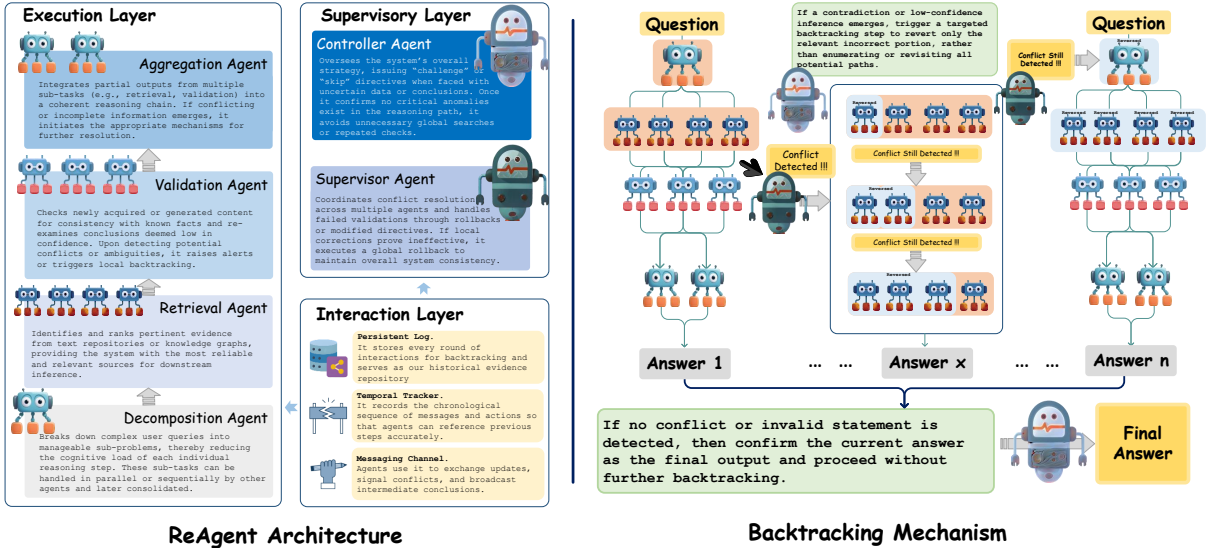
Execution Layer

Aggregation Agent

Integrates partial outputs from multiple sub-tasks (e.g., retrieval, validation) into a coherent reasoning chain. If conflicting or incomplete information emerges, it initiates the appropriate mechanisms for further resolution.

Validation Agent

Checks newly acquired or generated content for consistency with known facts and re-examines conclusions deemed low in confidence. Upon detecting potential conflicts or ambiguities, it raises alerts or triggers local backtracking.

Retrieval Agent

Identifies and ranks pertinent evidence from text repositories or knowledge graphs, providing the system with the most reliable and relevant sources for downstream inference.

Decomposition Agent

Breaks down complex user queries into manageable sub-problems, thereby reducing the cognitive load of each individual reasoning step. These sub-tasks can be handled in parallel or sequentially by other agents and later consolidated.

Supervisory Layer

Controller Agent

Oversees the system's overall strategy, issuing "challenge" or "skip" directives when faced with uncertain data or conclusions. Once it confirms no critical anomalies exist in the reasoning path, it avoids unnecessary global searches or repeated checks.

Supervisor Agent

Coordinates conflict resolution across multiple agents and handles failed validations through rollbacks or modified directives. If local corrections prove ineffective, it executes a global rollback to maintain overall system consistency.

Interaction Layer

Persistent Log.
It stores every round of interactions for backtracking and serves as our historical evidence repository

Temporal Tracker.
It records the chronological sequence of messages and actions so that agents can reference previous steps accurately.

Messaging Channel.
Agents use it to exchange updates, signal conflicts, and broadcast intermediate conclusions.

ReAgent Architecture

Question

If a contradiction or low-confidence inference emerges, trigger a targeted backtracking step to revert only the relevant incorrect portion, rather than enumerating or revisiting all potential paths.

Conflict Still Detected !!!

Question

Reversed

Conflict Detected !!!

Reversed Reversed Reversed Reversed Reversed

Conflict Still Detected !!!

Reversed

Conflict Still Detected !!!

Reversed

Answer 1 ... Answer x ... Answer n

If no conflict or invalid statement is detected, then confirm the current answer as the final output and proceed without further backtracking.

Final Answer

Backtracking Mechanism